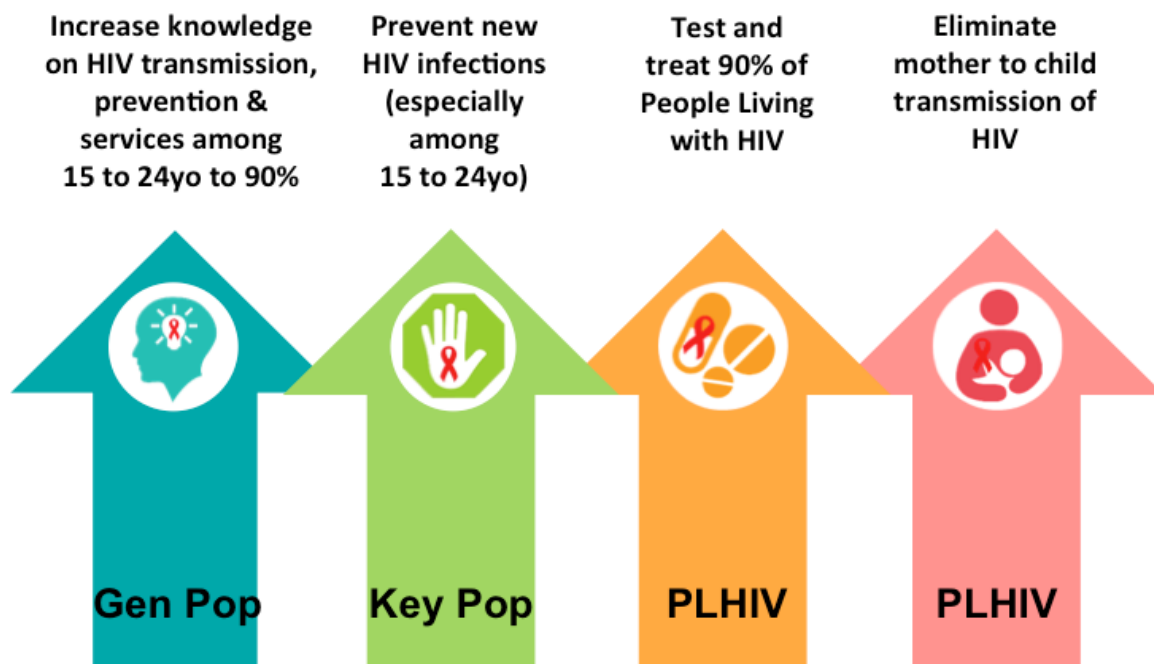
Increase knowledge on HIV transmission, prevention & services among 15 to 24yo to 90%

Prevent new HIV infections (especially among 15 to 24yo)

Test and treat 90% of People Living with HIV

Eliminate mother to child transmission of HIV

Gen Pop

Key Pop

PLHIV

PLHIV